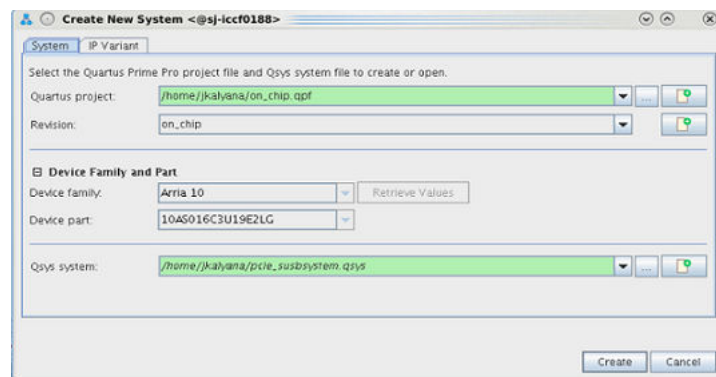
Create New System <@sj-iccf0188>

System | IP Variant

Select the Quartus Prime Pro project file and Qsys system file to create or open.

Quartus project: /home/jkalyana/on_chip.qpf ...

Revision: on_chip

⊟ Device Family and Part

Device family: Arria 10 | Retrieve Values

Device part: 10AS016C3U19E2LG

Qsys system: /home/jkalyana/pcie_susbsystem.qsys ...

Create | Cancel